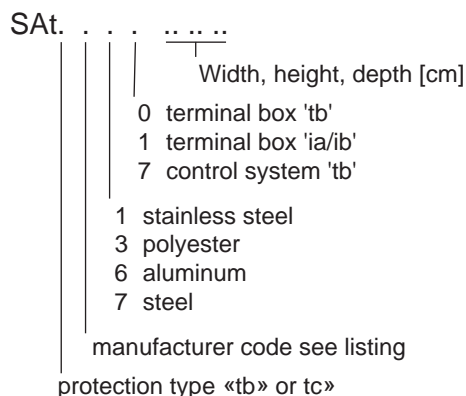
SAt. .  .  .  .. .. ..

Width, height, depth [cm]

0 terminal box 'tb'
1 terminal box 'ia/ib'
7 control system 'tb'

1 stainless steel
3 polyester
6 aluminum
7 steel

manufacturer code see listing

protection type «tb» or tc»